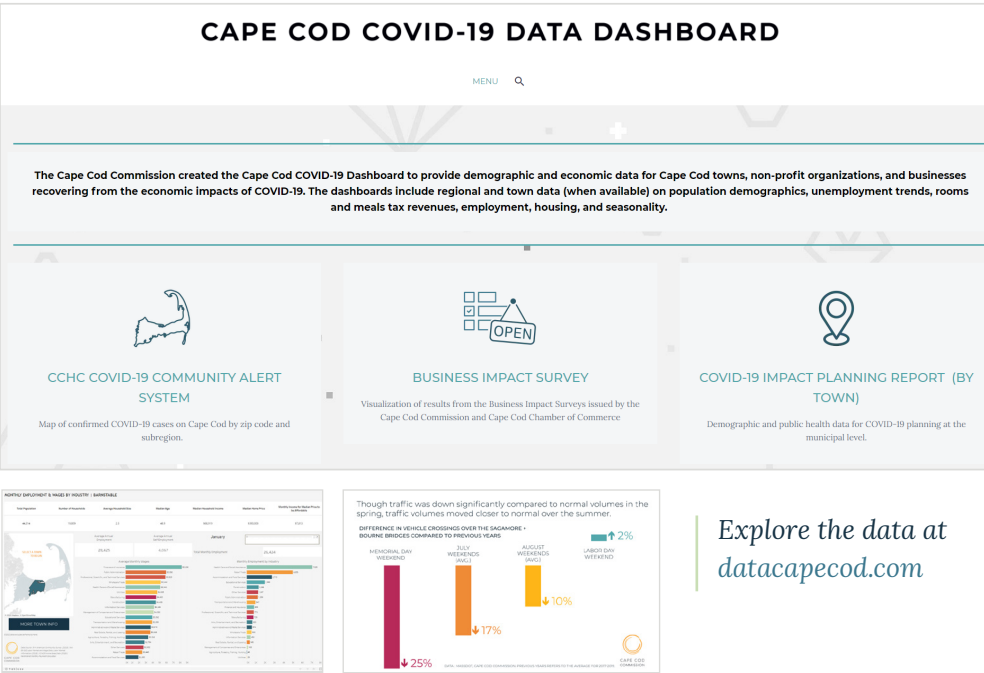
CAPE COD COVID-19 DATA DASHBOARD

MENU

The Cape Cod Commission created the Cape Cod COVID-19 Dashboard to provide demographic and economic data for Cape Cod towns, non-profit organizations, and businesses recovering from the economic impacts of COVID-19. The dashboards include regional and town data (when available) on population demographics, unemployment trends, rooms and meals tax revenues, employment, housing, and seasonality.

OPEN

CCHC COVID-19 COMMUNITY ALERT SYSTEM

Map of confirmed COVID-19 cases on Cape Cod by zip code and subregion.

BUSINESS IMPACT SURVEY

Visualization of results from the Business Impact Surveys issued by the Cape Cod Commission and Cape Cod Chamber of Commerce

COVID-19 IMPACT PLANNING REPORT (BY TOWN)

Demographic and public health data for COVID-19 planning at the municipal level.

MONTHLY EMPLOYMENT & WAGES BY INDUSTRY | BARNSTABLE

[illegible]

MORE TOWN INFO

Though traffic was down significantly compared to normal volumes in the spring, traffic volumes moved closer to normal over the summer.

DIFFERENCE IN VEHICLE CROSSINGS OVER THE SAGAMORE + BOURNE BRIDGES COMPARED TO PREVIOUS YEARS

MEMORIAL DAY WEEKEND

JULY WEEKENDS (AVG.)

AUGUST WEEKENDS (AVG.)

LABOR DAY WEEKEND

2%

25%

17%

10%

CAPE COD COMMISSION

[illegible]

Explore the data at datacapecod.com